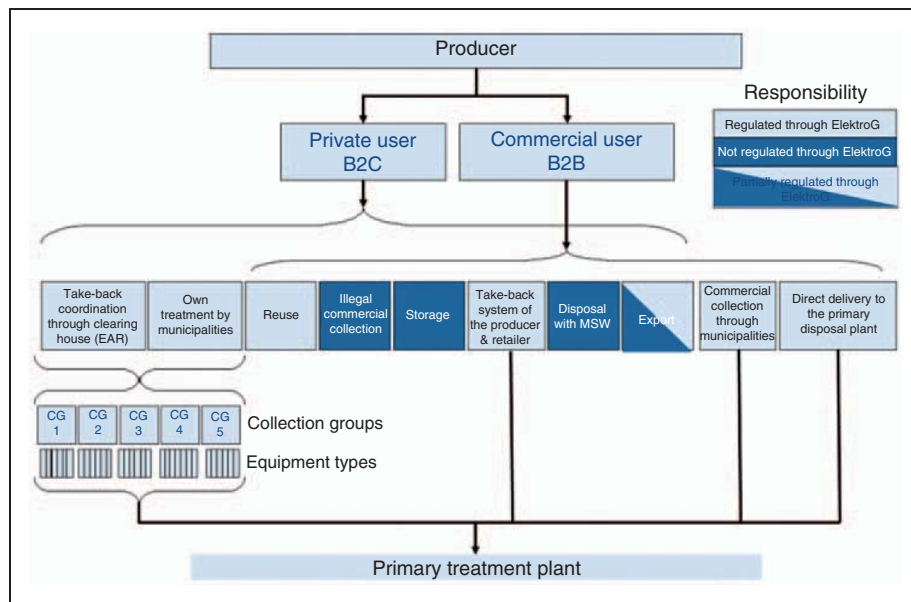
Producer

Responsibility

Regulated through ElektroG

Not regulated through ElektroG

Partially regulated through ElektroG

Private user B2C

Commercial user B2B

Take-back coordination through clearing house (EAR)

Own treatment by municipalities

Reuse

Illegal commercial collection

Storage

Take-back system of the producer & retailer

Disposal with MSW

Export

Commercial collection through municipalities

Direct delivery to the primary disposal plant

CG 1

CG 2

CG 3

CG 4

CG 5

Collection groups

Equipment types

Primary treatment plant